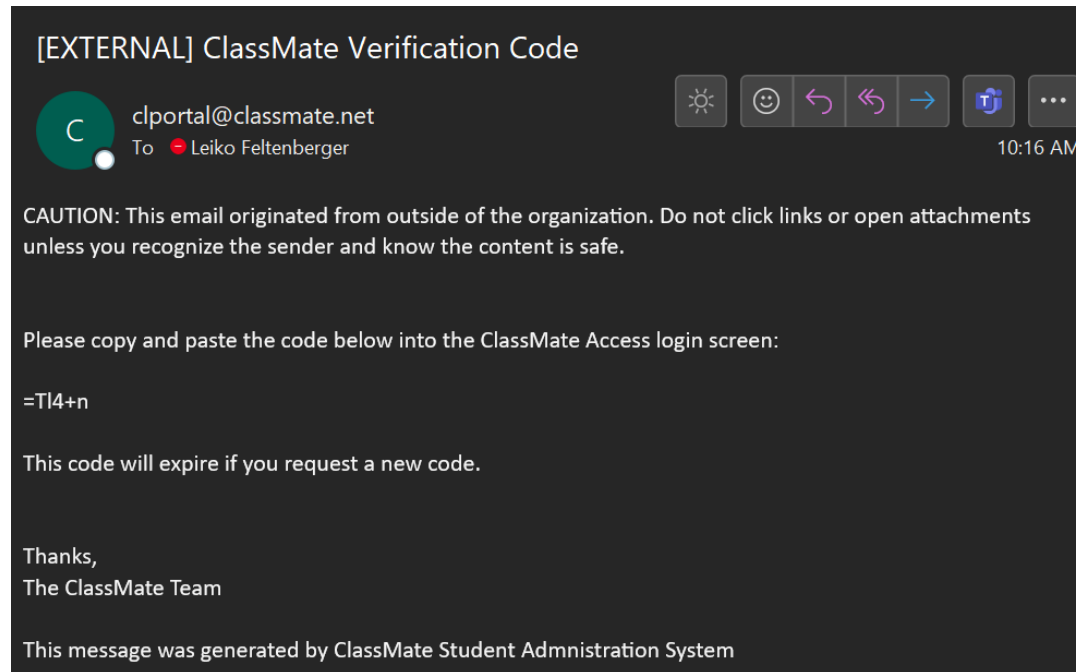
[EXTERNAL] ClassMate Verification Code

C

clportal@classmate.net
To Leiko Feltenberger

10:16 AM

CAUTION: This email originated from outside of the organization. Do not click links or open attachments unless you recognize the sender and know the content is safe.

Please copy and paste the code below into the ClassMate Access login screen:

=Tl4+n

This code will expire if you request a new code.

Thanks,
The ClassMate Team

This message was generated by ClassMate Student Admnistration System